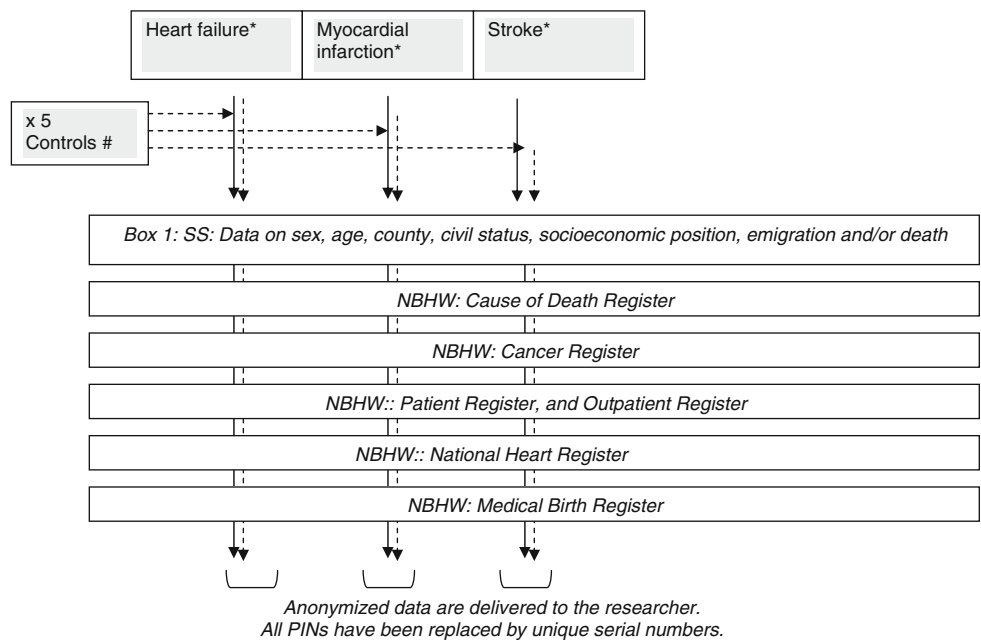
Heart failure*

Myocardial infarction*

Stroke*

x 5
Controls #

Box 1: SS: Data on sex, age, county, civil status, socioeconomic position, emigration and/or death

NBHW: Cause of Death Register

NBHW: Cancer Register

NBHW:: Patient Register, and Outpatient Register

NBHW:: National Heart Register

NBHW: Medical Birth Register

Anonymized data are delivered to the researcher.
All PINs have been replaced by unique serial numbers.